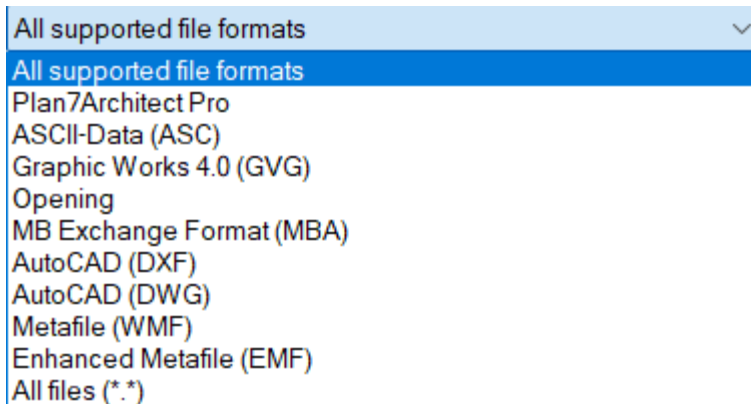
All supported file formats
All supported file formats
Plan7Architect Pro
ASCII-Data (ASC)
Graphic Works 4.0 (GVG)
Opening
MB Exchange Format (MBA)
AutoCAD (DXF)
AutoCAD (DWG)
Metafile (WMF)
Enhanced Metafile (EMF)
All files (*.*)